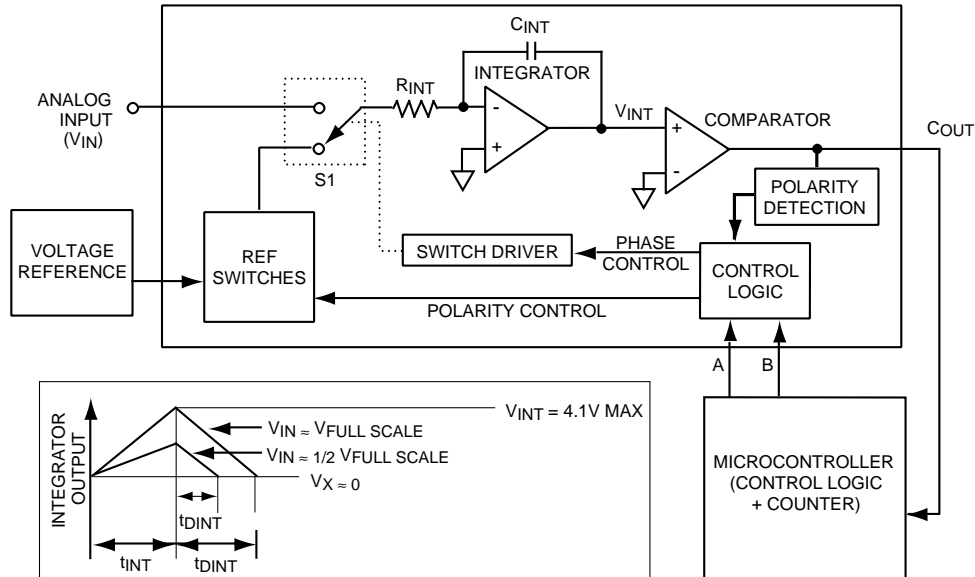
$C_{INT}$

INTEGRATOR

ANALOG INPUT ($V_{IN}$)

$R_{INT}$

-

+

$V_{INT}$

+

-

COMPARATOR

$C_{OUT}$

S1

POLARITY DETECTION

VOLTAGE REFERENCE

REF SWITCHES

SWITCH DRIVER

PHASE CONTROL

CONTROL LOGIC

POLARITY CONTROL

A

B

INTEGRATOR OUTPUT

$V_{INT}$ = 4.1V MAX

$V_{IN} \approx V_{FULL\ SCALE}$

$V_{IN} \approx 1/2\ V_{FULL\ SCALE}$

$V_X \approx 0$

$t_{DINT}$

$t_{INT}$

$t_{DINT}$

MICROCONTROLLER (CONTROL LOGIC + COUNTER)